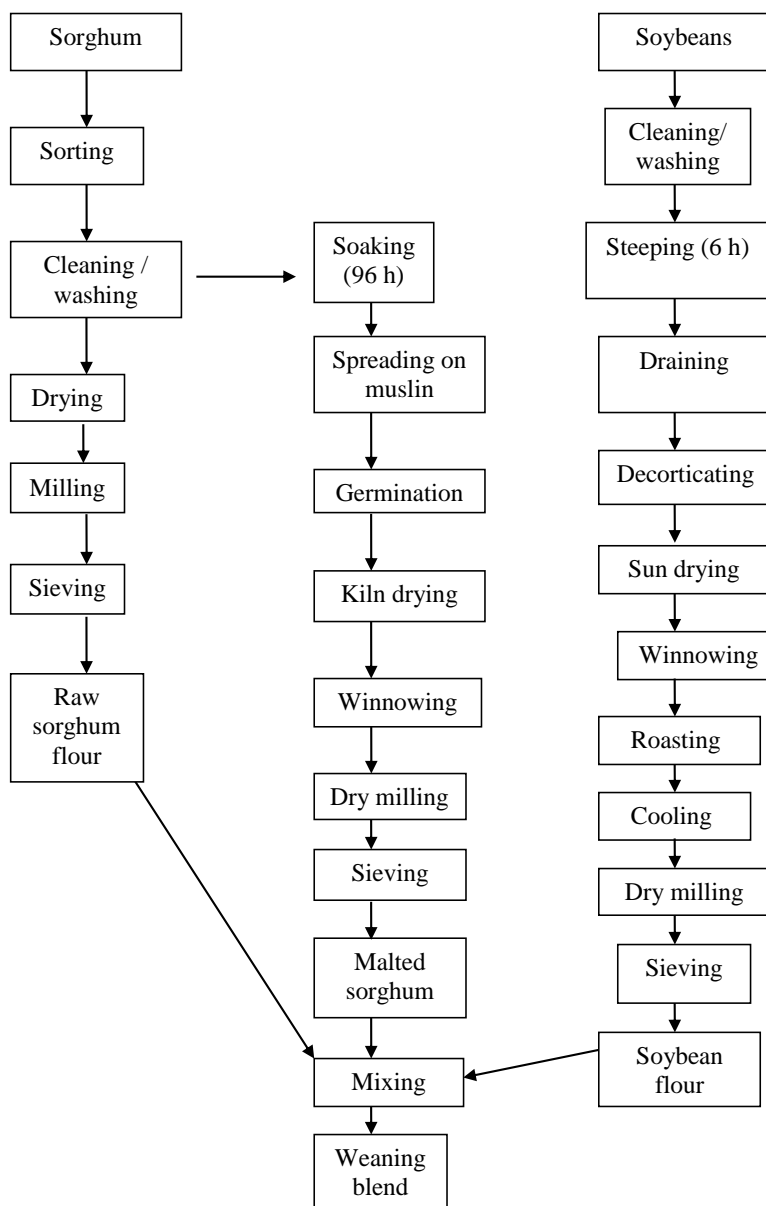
Sorghum

Sorting

Cleaning / washing

Drying

Milling

Sieving

Raw sorghum flour

Soaking (96 h)

Spreading on muslin

Germination

Kiln drying

Winnowing

Dry milling

Sieving

Malted sorghum

Mixing

Weaning blend

Soybeans

Cleaning/ washing

Steeping (6 h)

Draining

Decorticating

Sun drying

Winnowing

Roasting

Cooling

Dry milling

Sieving

Soybean flour